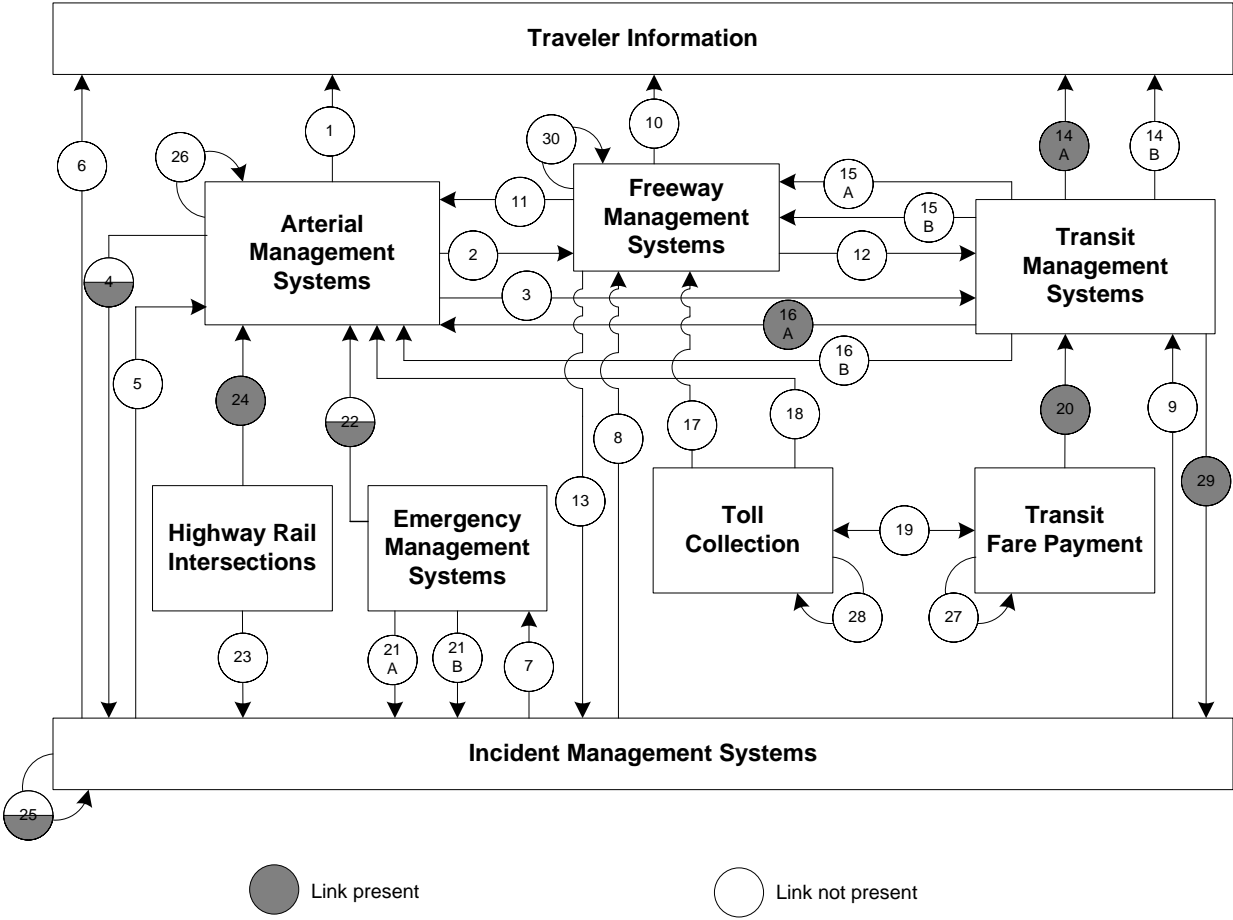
Traveler Information

6

1

26

30

10

14 A

14 B

Arterial Management Systems

11

Freeway Management Systems

15 A

15 B

Transit Management Systems

4

2

12

3

16 A

5

16 B

24

22

8

17

18

20

9

13

29

Highway Rail Intersections

Emergency Management Systems

Toll Collection

19

Transit Fare Payment

28

27

23

21 A

21 B

7

Incident Management Systems

25

Link present

Link not present